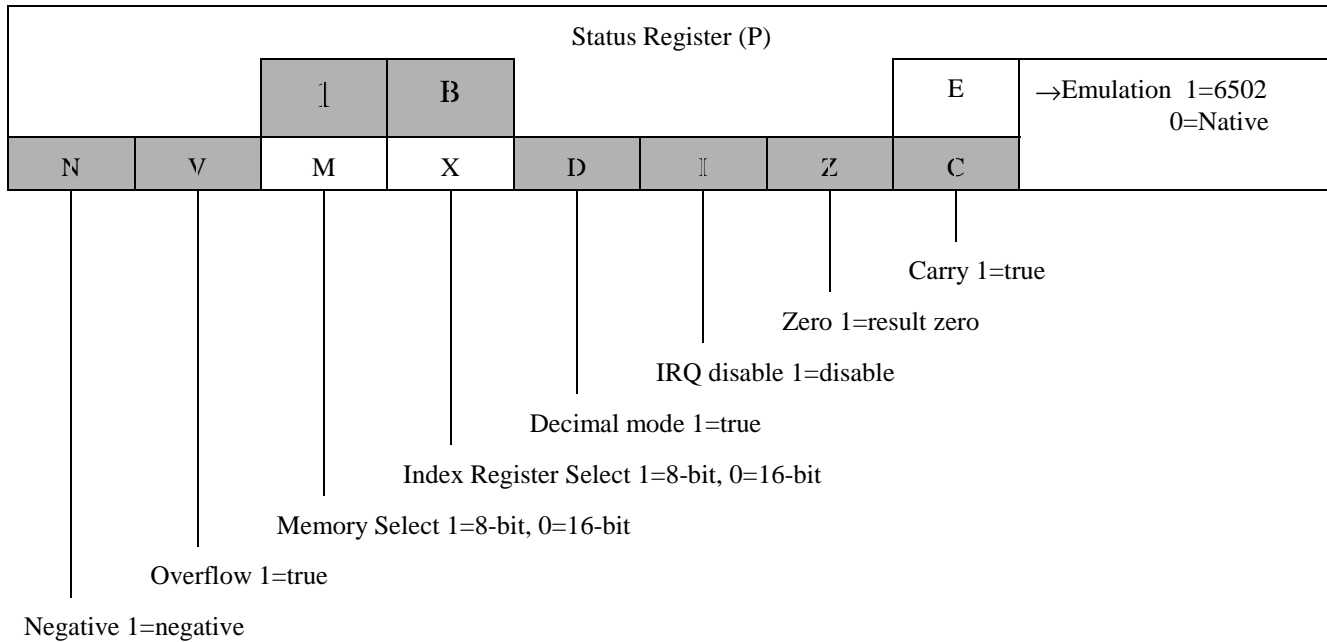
Status Register (P)

| | | 1 | B | | | | E | →Emulation 1=6502 0=Native |
|---|---|---|---|---|---|---|---|---|
| N | V | M | X | D | I | Z | C | |

Carry 1=true

Zero 1=result zero

IRQ disable 1=disable

Decimal mode 1=true

Index Register Select 1=8-bit, 0=16-bit

Memory Select 1=8-bit, 0=16-bit

Overflow 1=true

Negative 1=negative